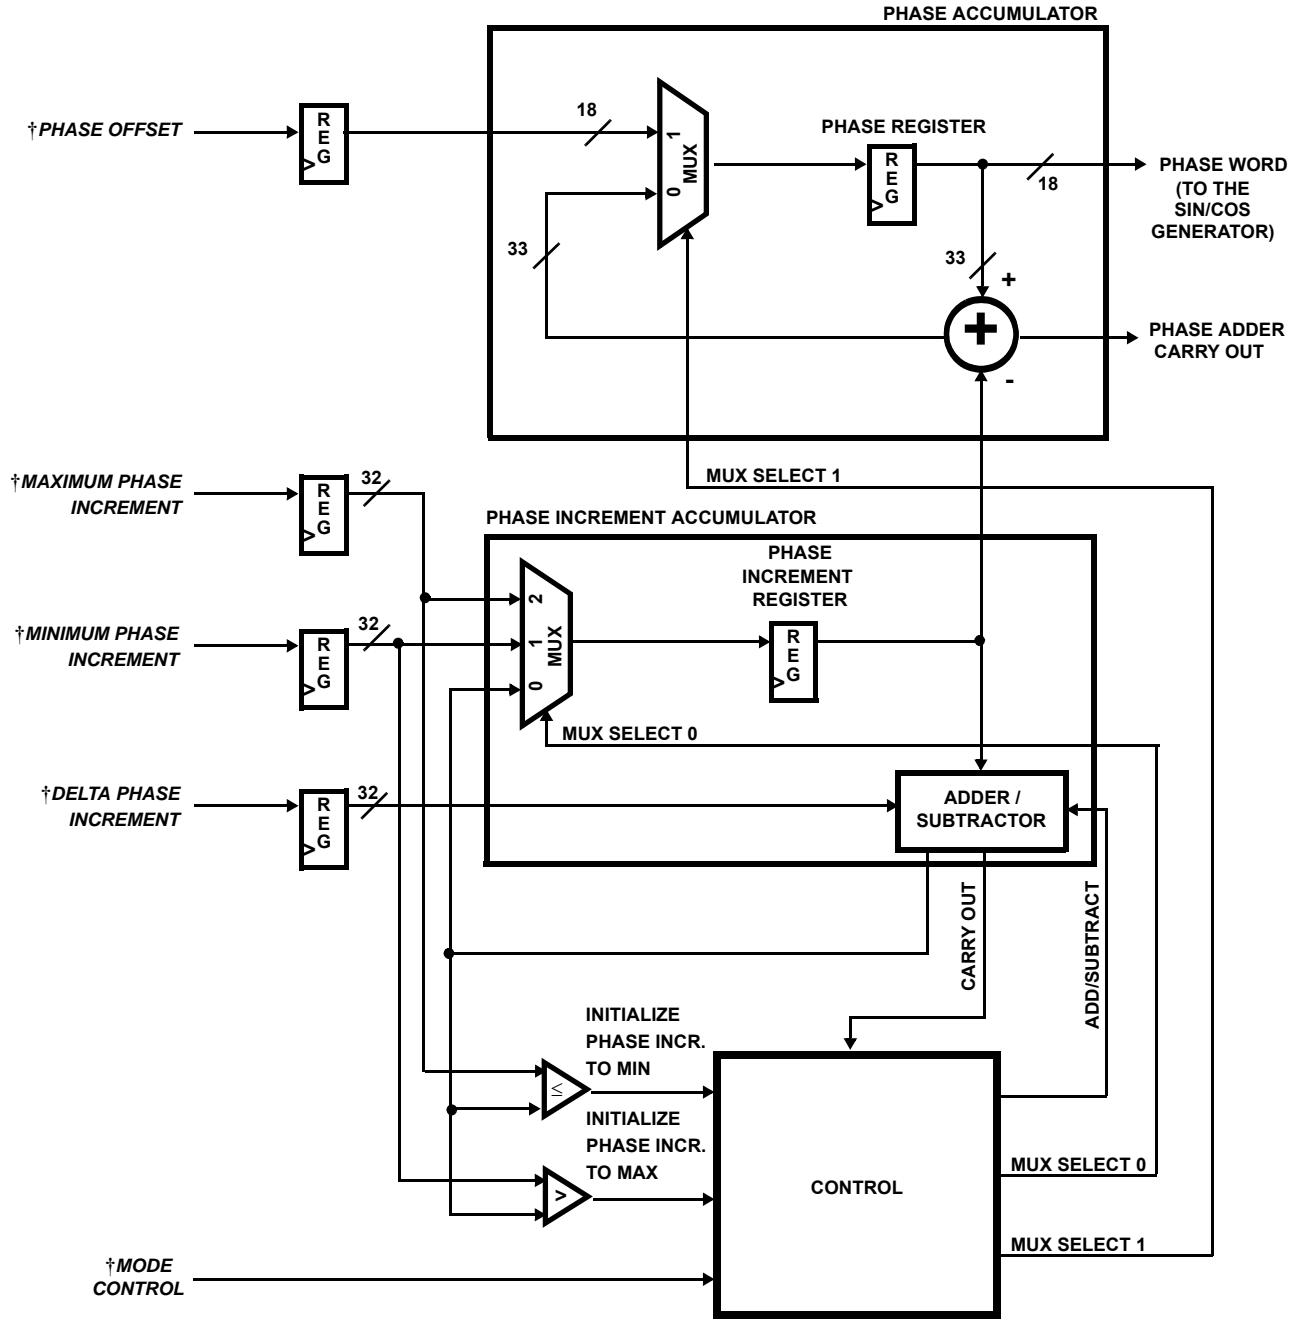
PHASE ACCUMULATOR

†PHASE OFFSET

REG

18

1
MUX
0

PHASE REGISTER

REG

18

PHASE WORD (TO THE SIN/COS GENERATOR)

33

33

+

PHASE ADDER CARRY OUT

-

†MAXIMUM PHASE INCREMENT

REG

32

MUX SELECT 1

PHASE INCREMENT ACCUMULATOR

PHASE INCREMENT REGISTER

2
1
MUX
0

†MINIMUM PHASE INCREMENT

REG

32

REG

MUX SELECT 0

†DELTA PHASE INCREMENT

REG

32

ADDER / SUBTRACTOR

CARRY OUT

ADD/SUBTRACT

INITIALIZE PHASE INCR. TO MIN

$\leq$

INITIALIZE PHASE INCR. TO MAX

>

CONTROL

MUX SELECT 0

MUX SELECT 1

†MODE CONTROL